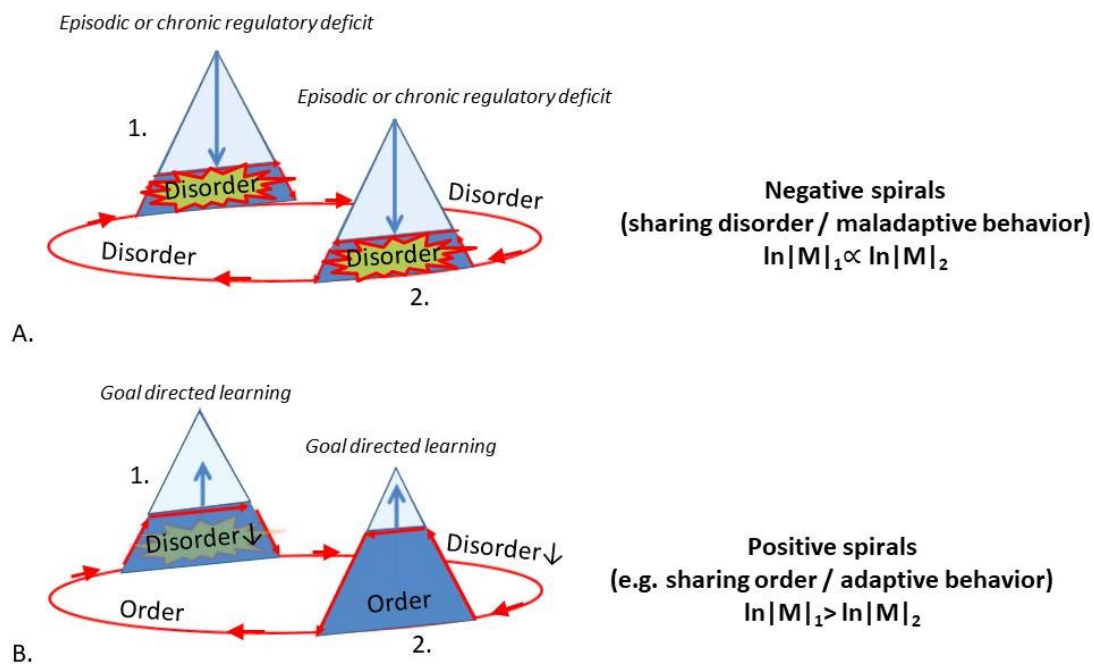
Episodic or chronic regulatory deficit

Episodic or chronic regulatory deficit

1.

Disorder

Disorder

Disorder

Disorder

2.

Negative spirals
(sharing disorder / maladaptive behavior)
$\ln|M|_1 \propto \ln|M|_2$

A.

Goal directed learning

Goal directed learning

1.

Disorder↓

Disorder↓

Order

Order

2.

Positive spirals
(e.g. sharing order / adaptive behavior)
$\ln|M|_1 > \ln|M|_2$

B.